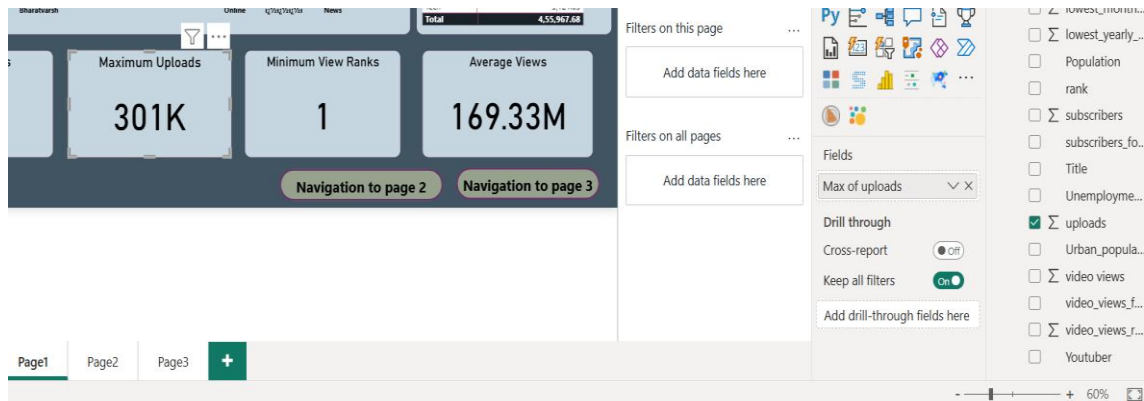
Bharatvarsh Online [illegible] News

Total 4,55,967.68

Maximum Uploads
301K

Minimum View Ranks
1

Average Views
169.33M

Navigation to page 2

Navigation to page 3

Filters on this page ...
Add data fields here

Filters on all pages ...
Add data fields here

Py

Fields
Max of uploads

Drill through
Cross-report Off
Keep all filters On
Add drill-through fields here

$\sum$ lowest_month...
$\sum$ lowest_yearly_...
Population
rank
$\sum$ subscribers
subscribers_fo...
Title
Unemployme...
$\sum$ uploads
Urban_popula...
$\sum$ video views
video_views_f...
$\sum$ video_views_r...
Youtuber

Page1 Page2 Page3 +

- + 60%